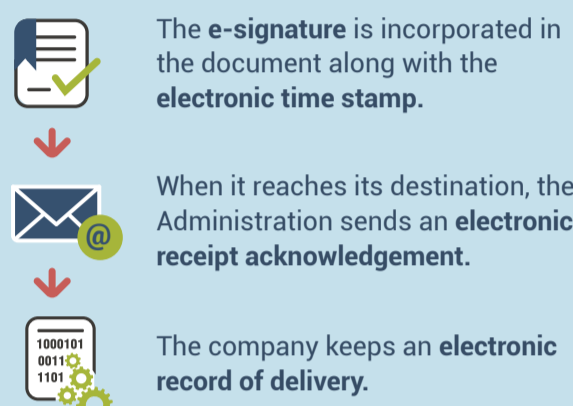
The **e-signature** is incorporated in the document along with the **electronic time stamp.**

When it reaches its destination, the Administration sends an **electronic receipt acknowledgement.**

@

1000101
0011
1101

The company keeps an **electronic record of delivery.**